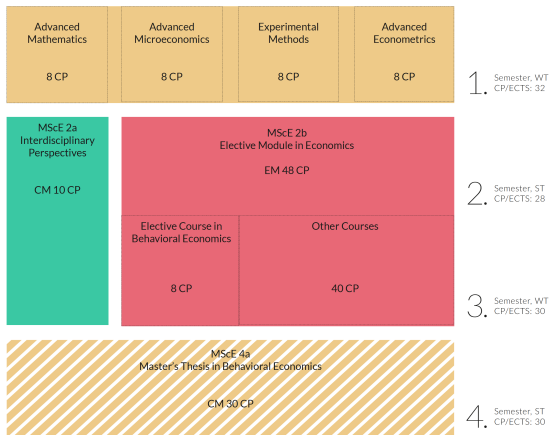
Advanced Mathematics

8 CP

Advanced Microeconomics

8 CP

Experimental Methods

8 CP

Advanced Econometrics

8 CP

1. Semester, WT
CP/ECTS: 32

MScE 2a
Interdisciplinary Perspectives

CM 10 CP

MScE 2b
Elective Module in Economics

EM 48 CP

2. Semester, ST
CP/ECTS: 28

Elective Course in Behavioral Economics

8 CP

Other Courses

40 CP

3. Semester, WT
CP/ECTS: 30

MScE 4a
Master's Thesis in Behavioral Economics

CM 30 CP

4. Semester, ST
CP/ECTS: 30